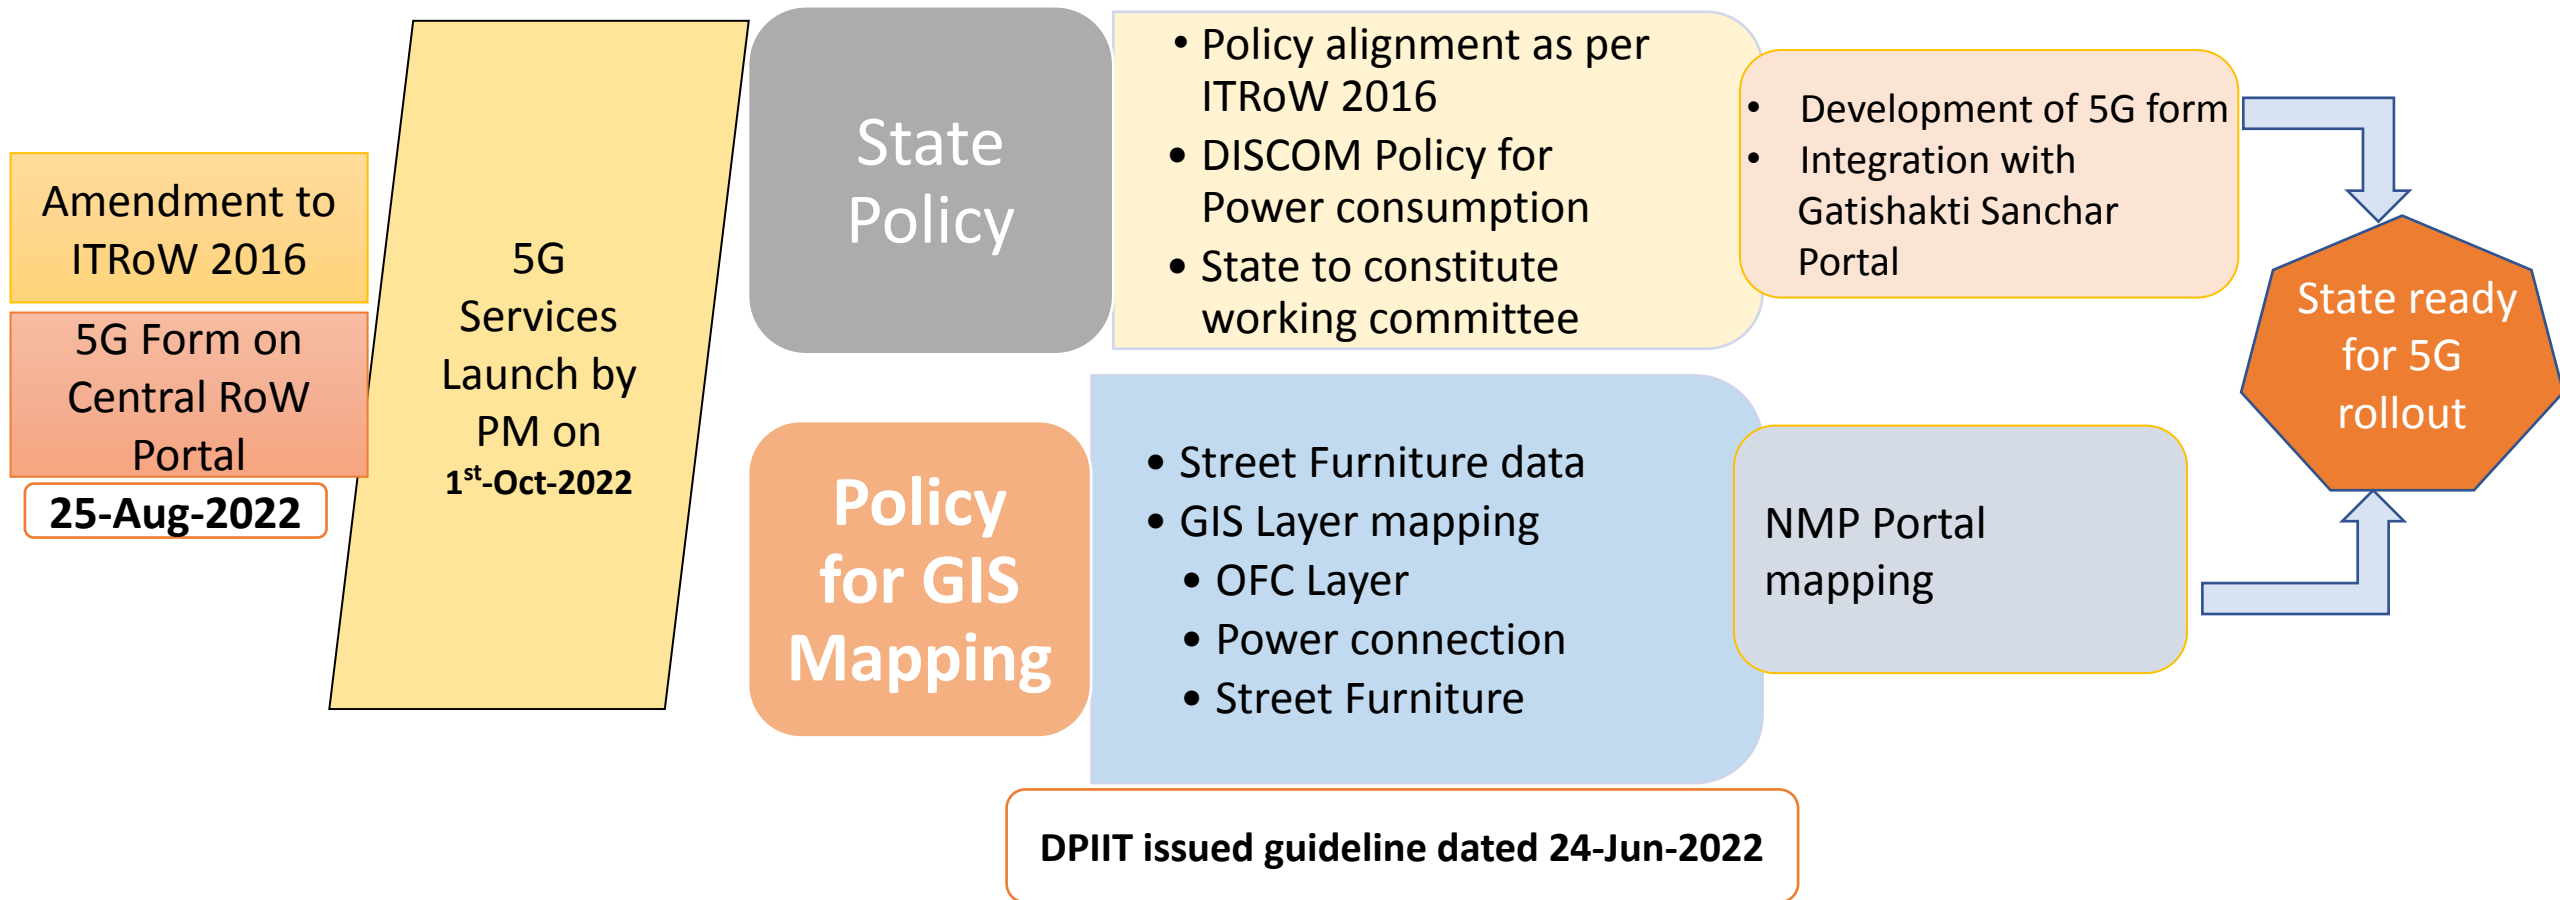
Amendment to ITRoW 2016

5G Form on Central RoW Portal

25-Aug-2022

5G Services Launch by PM on $1^{st}$-Oct-2022

State Policy

• Policy alignment as per ITRoW 2016
• DISCOM Policy for Power consumption
• State to constitute working committee

• Development of 5G form
• Integration with Gatishakti Sanchar Portal

State ready for 5G rollout

Policy for GIS Mapping

• Street Furniture data
• GIS Layer mapping
• OFC Layer
• Power connection
• Street Furniture

NMP Portal mapping

DPIIT issued guideline dated 24-Jun-2022